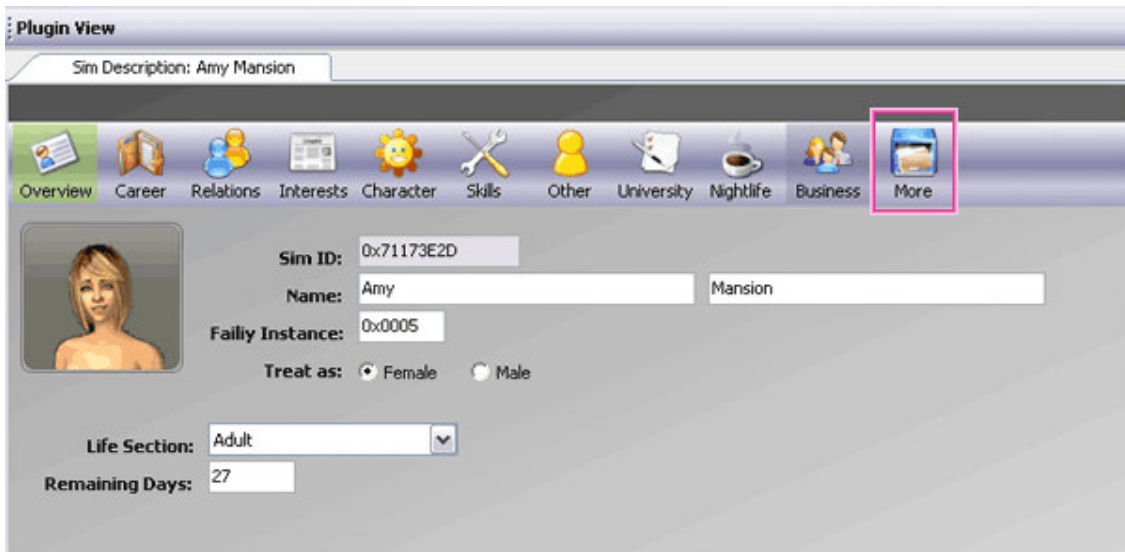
Plugin View

Sim Description: Amy Mansion

Overview Career Relations Interests Character Skills Other University Nightlife Business More

Sim ID: 0x71173E2D
Name: Amy Mansion
Failiy Instance: 0x0005
Treat as: Female Male

Life Section: Adult
Remaining Days: 27